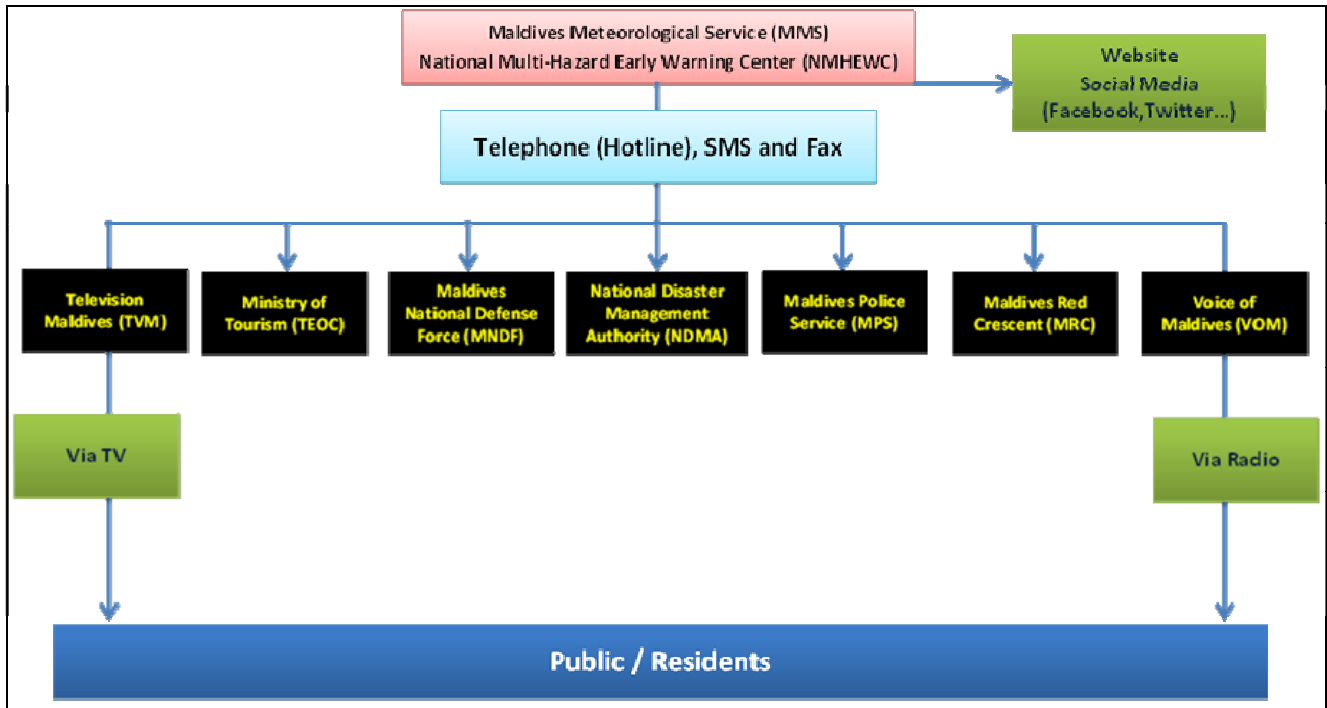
Maldives Meteorological Service (MMS)
National Multi-Hazard Early Warning Center (NMHEWC)

Website
Social Media
(Facebook,Twitter...)

Telephone (Hotline), SMS and Fax

Television Maldives (TVM)

Ministry of Tourism (TEOC)

Maldives National Defense Force (MNDF)

National Disaster Management Authority (NDMA)

Maldives Police Service (MPS)

Maldives Red Crescent (MRC)

Voice of Maldives (VOM)

Via TV

Via Radio

Public / Residents